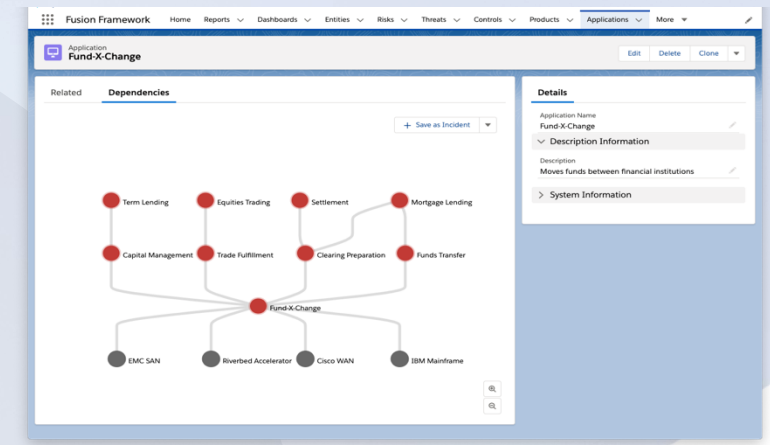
Fusion Framework Home Reports Dashboards Entities Risks Threats Controls Products Applications More

Application
Fund-X-Change

Edit Delete Clone

Related Dependencies

+ Save as Incident

Term Lending
Equities Trading
Settlement
Mortgage Lending
Capital Management
Trade Fulfillment
Clearing Preparation
Funds Transfer
Fund-X-Change
EMC SAN
Riverbed Accelerator
Cisco WAN
IBM Mainframe

Details

Application Name
Fund-X-Change

Description Information

Description
Moves funds between financial institutions

System Information